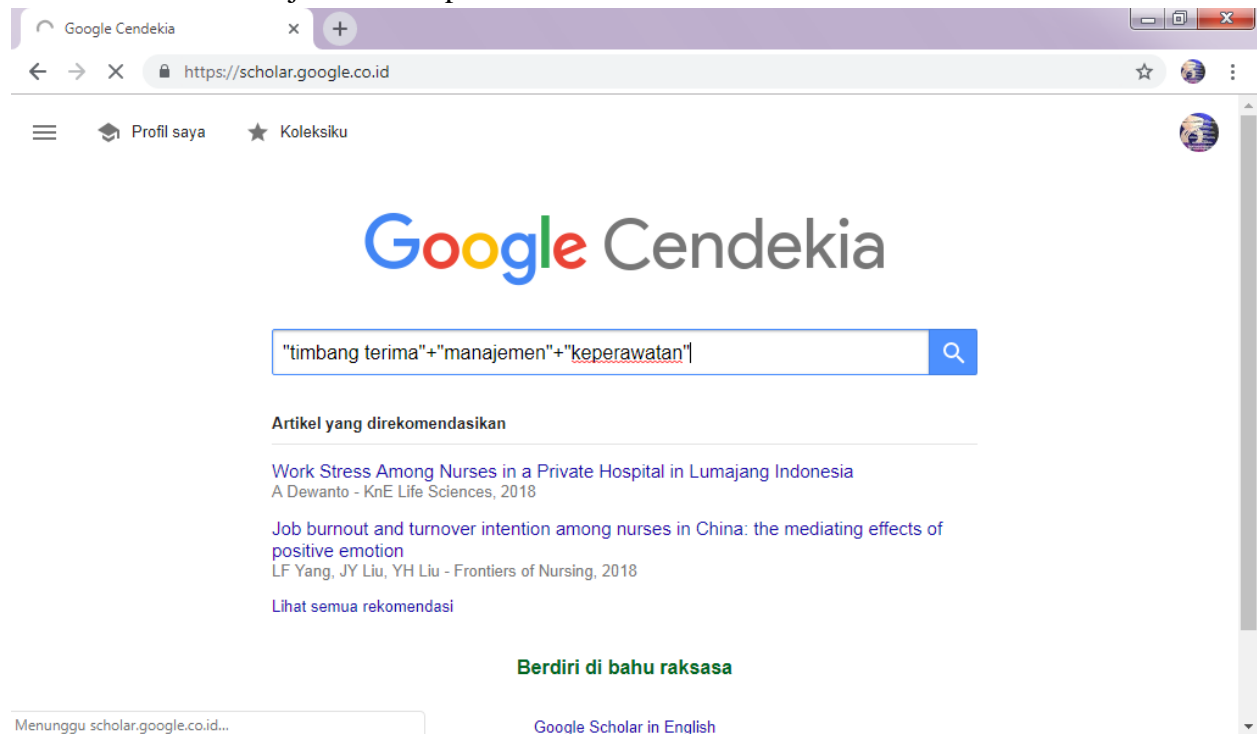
Google Cendekia

https://scholar.google.co.id

Profil saya Koleksiku

Google Cendekia

"timbang terima"+"manajemen"+"keperawatan"

Artikel yang direkomendasikan

Work Stress Among Nurses in a Private Hospital in Lumajang Indonesia
A Dewanto - KnE Life Sciences, 2018

Job burnout and turnover intention among nurses in China: the mediating effects of positive emotion
LF Yang, JY Liu, YH Liu - Frontiers of Nursing, 2018

Lihat semua rekomendasi

Berdiri di bahu raksasa

Menunggu scholar.google.co.id...

Google Scholar in English